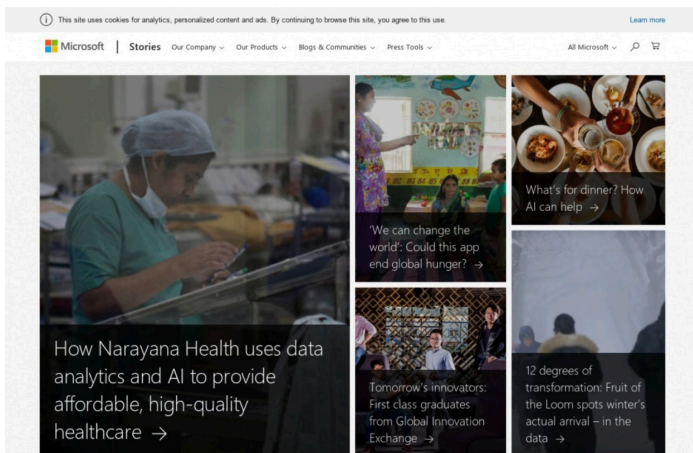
This site uses cookies for analytics, personalized content and ads. By continuing to browse this site, you agree to this use.

Learn more

Microsoft | Stories Our Company ⌄ Our Products ⌄ Blogs & Communities ⌄ Press Tools ⌄

All Microsoft ⌄

How Narayana Health uses data analytics and AI to provide affordable, high-quality healthcare →

'We can change the world': Could this app end global hunger? →

What's for dinner? How AI can help →

Tomorrow's innovators: First class graduates from Global Innovation Exchange →

12 degrees of transformation: Fruit of the Loom spots winter's actual arrival – in the data →